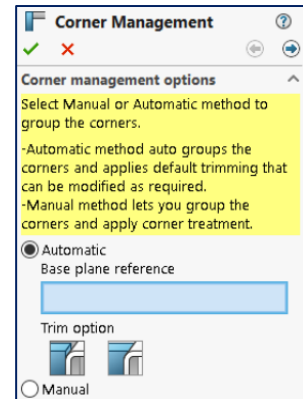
Corner Management

Corner management options

Select Manual or Automatic method to group the corners.

-Automatic method auto groups the corners and applies default trimming that can be modified as required.
-Manual method lets you group the corners and apply corner treatment.

Automatic
Base plane reference

Trim option

Manual